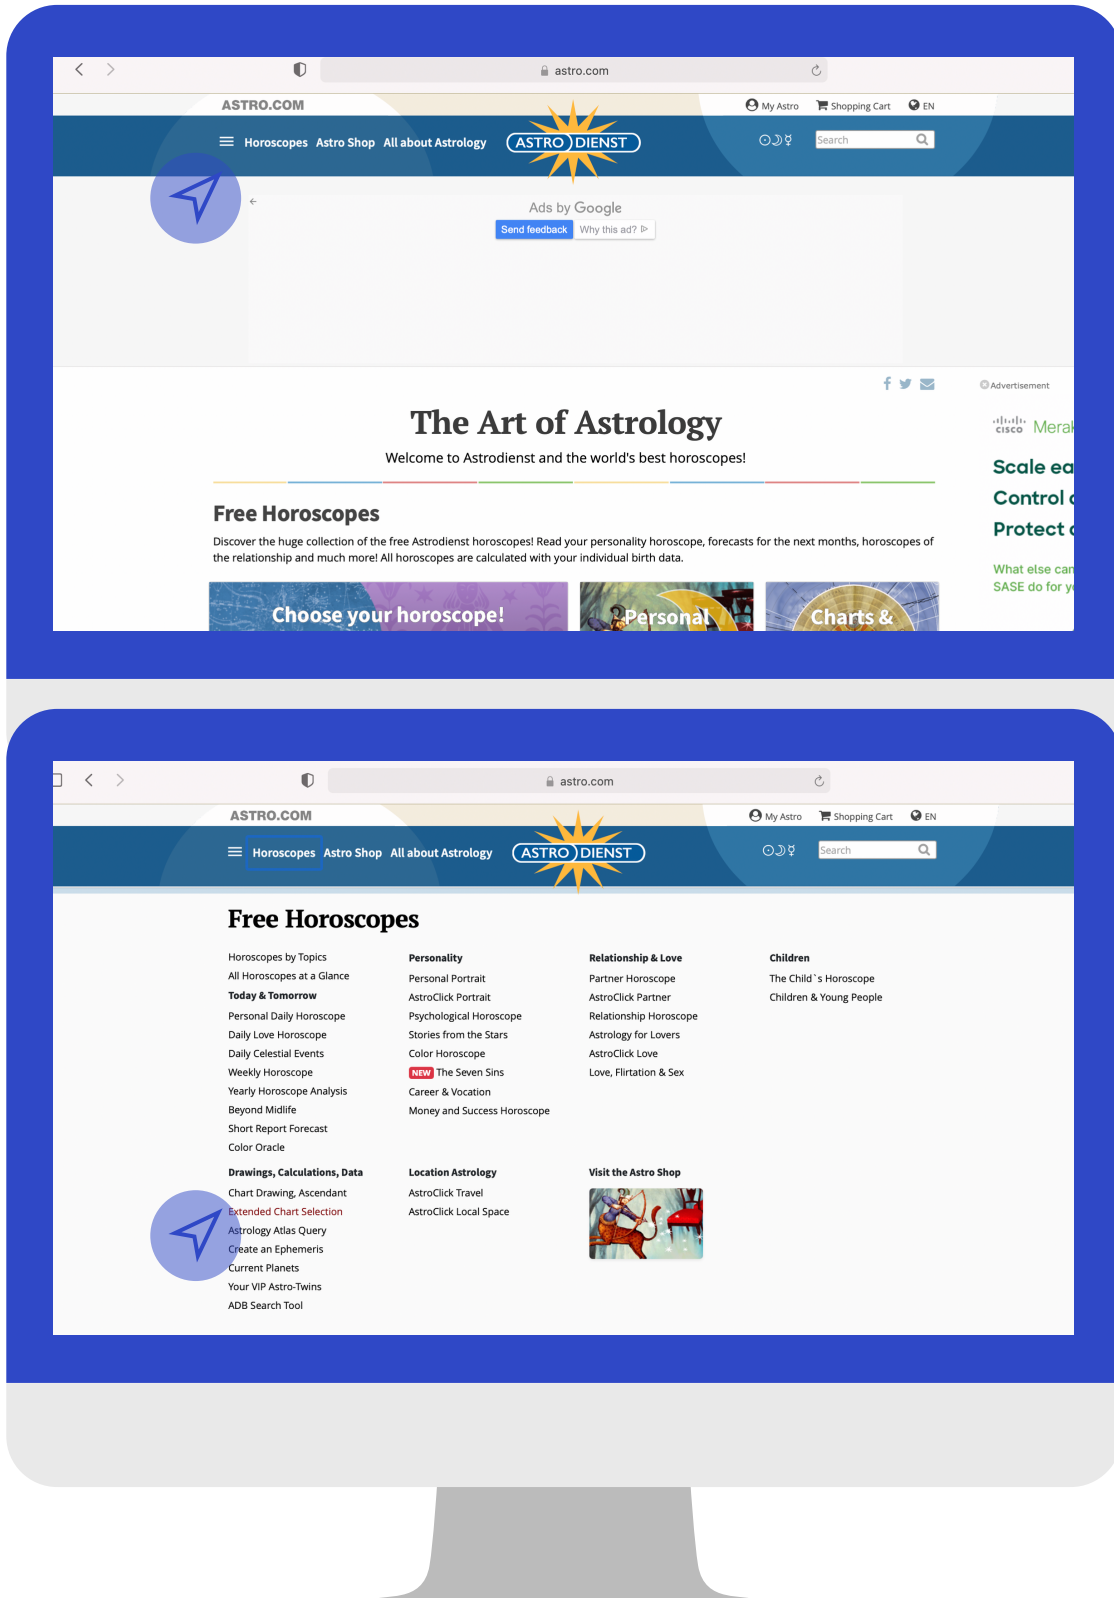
astro.com

ASTRO.COM

My Astro Shopping Cart EN

Horoscopes Astro Shop All about Astrology ASTRO DIENST

Search

Ads by Google

Send feedback Why this ad?

Advertisement

cisco Merak

Scale ea

Control

Protect

What else can

SASE do for y

The Art of Astrology

Welcome to Astrodienst and the world's best horoscopes!

Free Horoscopes

Discover the huge collection of the free Astrodienst horoscopes! Read your personality horoscope, forecasts for the next months, horoscopes of the relationship and much more! All horoscopes are calculated with your individual birth data.

Choose your horoscope!

Personal

Charts &

astro.com

ASTRO.COM

My Astro Shopping Cart EN

Horoscopes Astro Shop All about Astrology ASTRO DIENST

Search

Free Horoscopes

Horoscopes by Topics
All Horoscopes at a Glance
Today & Tomorrow
Personal Daily Horoscope
Daily Love Horoscope
Daily Celestial Events
Weekly Horoscope
Yearly Horoscope Analysis
Beyond Midlife
Short Report Forecast
Color Oracle

Personality
Personal Portrait
AstroClick Portrait
Psychological Horoscope
Stories from the Stars
Color Horoscope
NEW The Seven Sins
Career & Vocation
Money and Success Horoscope

Relationship & Love
Partner Horoscope
AstroClick Partner
Relationship Horoscope
Astrology for Lovers
AstroClick Love
Love, Flirtation & Sex

Children
The Child`s Horoscope
Children & Young People

Drawings, Calculations, Data
Chart Drawing, Ascendant
Extended Chart Selection
Astrology Atlas Query
Create an Ephemeris
Current Planets
Your VIP Astro-Twins
ADB Search Tool

Location Astrology
AstroClick Travel
AstroClick Local Space

Visit the Astro Shop